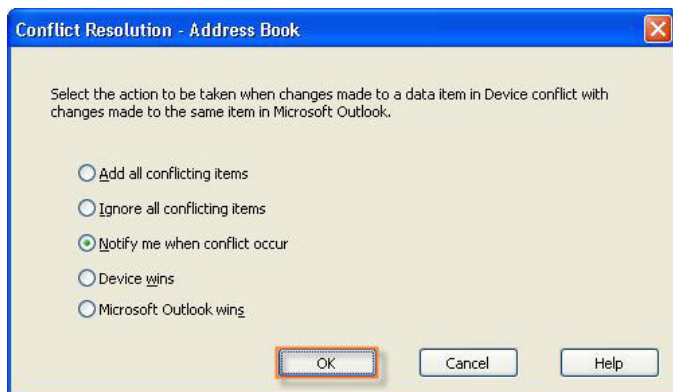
Conflict Resolution - Address Book

Select the action to be taken when changes made to a data item in Device conflict with changes made to the same item in Microsoft Outlook.

Add all conflicting items

Ignore all conflicting items

Notify me when conflict occur

Device wins

Microsoft Outlook wins

OK

Cancel

Help